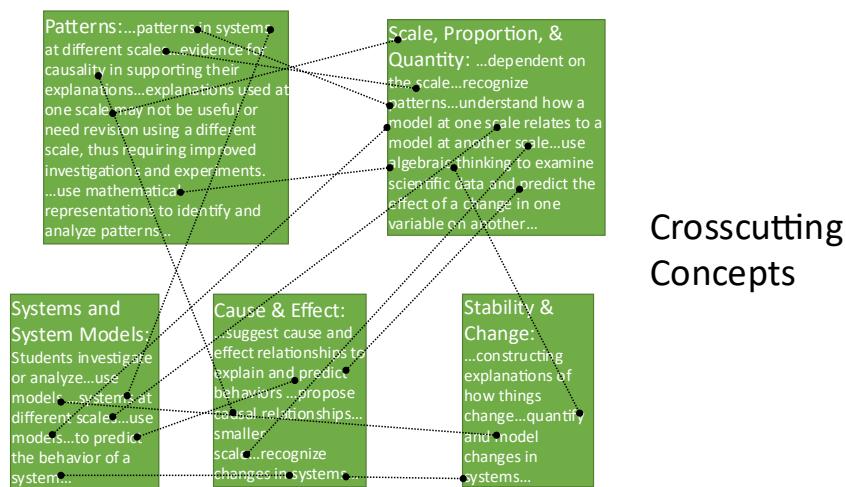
Patterns:…patterns in systems at different scales…evidence for causality in supporting their explanations…explanations used at one scale may not be useful or need revision using a different scale, thus requiring improved investigations and experiments. …use mathematical representations to identify and analyze patterns…

Scale, Proportion, & Quantity: …dependent on the scale…recognize patterns…understand how a model at one scale relates to a model at another scale…use algebraic thinking to examine scientific data and predict the effect of a change in one variable on another…

Crosscutting Concepts

Systems and System Models: Students investigate or analyze…use models…systems at different scales…use models…to predict the behavior of a system…

Cause & Effect: …suggest cause and effect relationships to explain and predict behaviors …propose causal relationships…smaller scale…recognize changes in systems…

Stability & Change: …constructing explanations of how things change…quantify and model changes in systems…